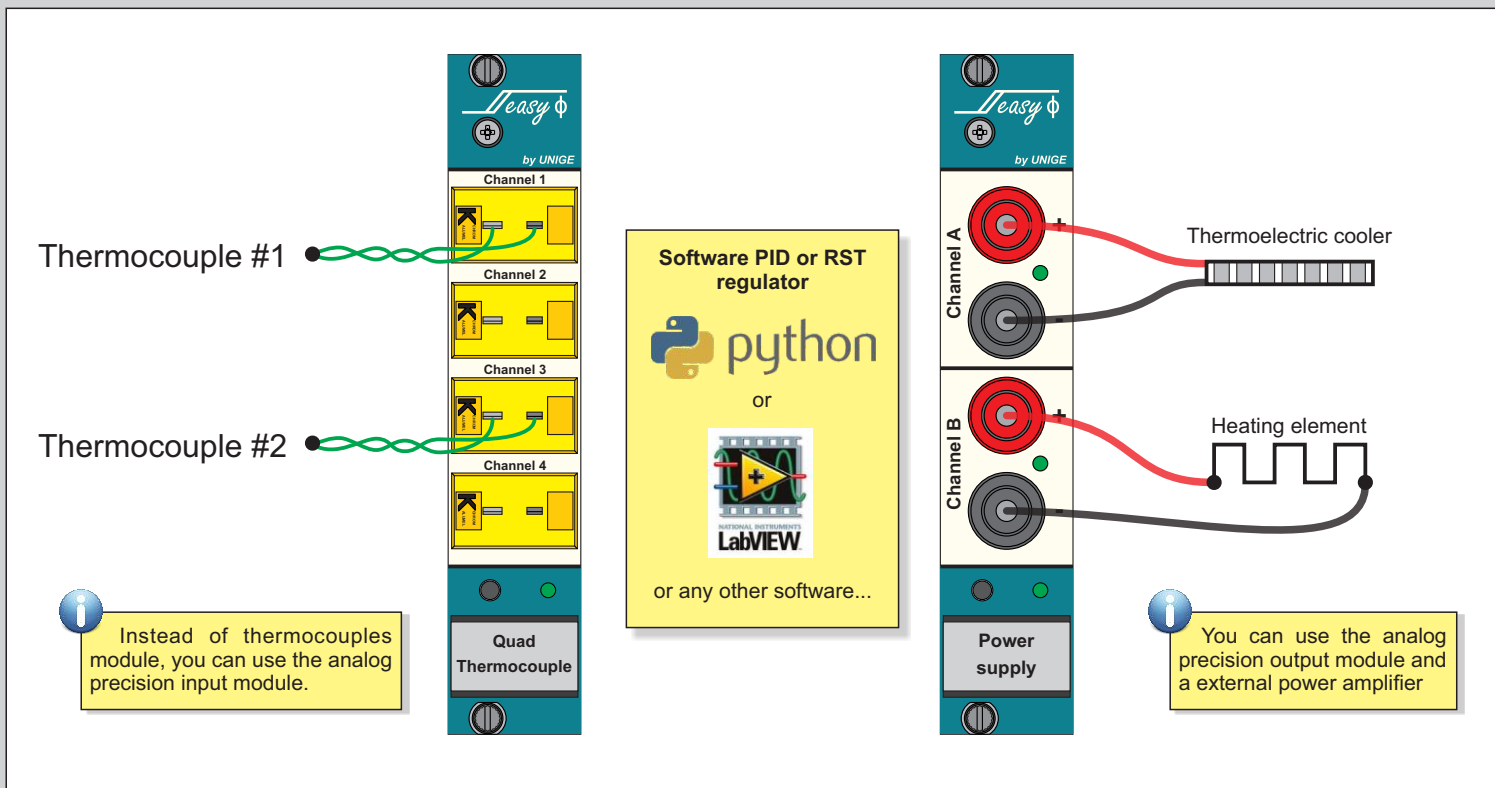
easy ϕ

by UNIGE

Channel 1

Thermocouple #1

Channel 2

Channel 3

Thermocouple #2

Channel 4

Quad Thermocouple

Instead of thermocouples module, you can use the analog precision input module.

Software PID or RST regulator

python

or

NATIONAL INSTRUMENTS
LabVIEW

or any other software...

easy ϕ

by UNIGE

Channel A

+

-

Thermoelectric cooler

Channel B

+

-

Heating element

Power supply

You can use the analog precision output module and a external power amplifier